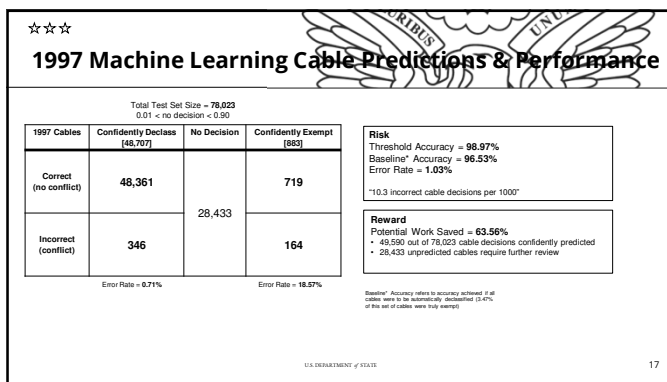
☆☆☆

1997 Machine Learning Cable Predictions & Performance

Total Test Set Size = **78,023**
0.01 < no decision < 0.90

| 1997 Cables | Confidently Declass [48,707] | No Decision | Confidently Exempt [883] |
|---|---|---|---|
| Correct (no conflict) | 48,361 | 28,433 | 719 |
| Incorrect (conflict) | 346 | | 164 |

Error Rate = **0.71%**

Error Rate = **18.57%**

**Risk**
Threshold Accuracy = **98.97%**
Baseline* Accuracy = **96.53%**
Error Rate = **1.03%**

"10.3 incorrect cable decisions per 1000"

**Reward**
Potential Work Saved = **63.56%**
• 49,590 out of 78,023 cable decisions confidently predicted
• 28,433 unpredicted cables require further review

Baseline* Accuracy refers to accuracy achieved if all cables were to be automatically declassified (3.47% of this set of cables were truly exempt)

U.S. DEPARTMENT of STATE

17